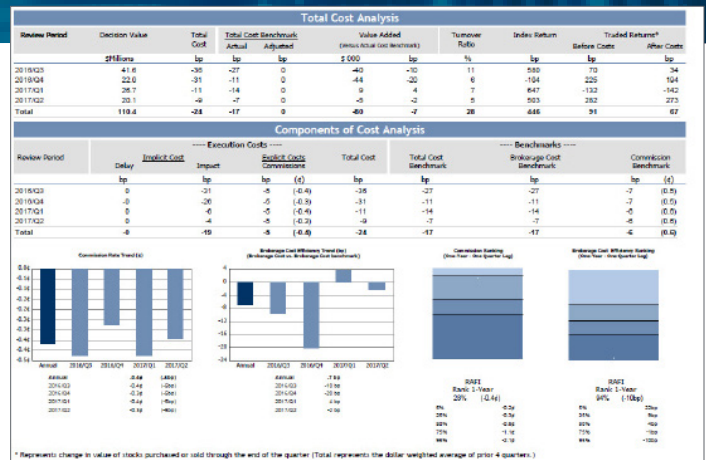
Total Cost Analysis

| Review Period | Decision Value | Total Cost | Total Cost Benchmark Actual | Adjusted | Value Added (Versus Actual Cost Benchmark) | | Turnover Ratio | Index Return | Traded Returns* Before Costs | After Costs |
|---|---|---|---|---|---|---|---|---|---|---|
| | $Millions | bp | bp | bp | $ 000 | bp | % | bp | bp | bp |
| 2016/Q3 | 41.6 | -36 | -27 | 0 | -40 | -10 | 11 | 580 | 70 | 34 |
| 2016/Q4 | 22.0 | -31 | -11 | 0 | -44 | -20 | 6 | -184 | 225 | 194 |
| 2017/Q1 | 26.7 | -11 | -14 | 0 | 9 | 4 | 7 | 647 | -132 | -142 |
| 2017/Q2 | 20.1 | -9 | -7 | 0 | -5 | -2 | 5 | 503 | 282 | 273 |
| Total | 110.4 | -24 | -17 | 0 | -80 | -7 | 28 | 446 | 91 | 67 |

Components of Cost Analysis

| Review Period | Implicit Cost Delay | Impact | Explicit Costs Commissions | | Total Cost | Total Cost Benchmark | Brokerage Cost Benchmark | Commission Benchmark | |
|---|---|---|---|---|---|---|---|---|---|
| | bp | bp | bp | (¢) | bp | bp | bp | bp | (¢) |
| 2016/Q3 | 0 | -31 | -5 | (-0.4) | -36 | -27 | -27 | -7 | (0.5) |
| 2016/Q4 | -0 | -26 | -5 | (-0.3) | -31 | -11 | -11 | -7 | (0.5) |
| 2017/Q1 | 0 | -6 | -5 | (-0.4) | -11 | -14 | -14 | -6 | (0.5) |
| 2017/Q2 | -0 | -4 | -5 | (-0.3) | -9 | -7 | -7 | -6 | (0.5) |
| Total | -0 | -19 | -5 | (-0.4) | -24 | -17 | -17 | -6 | (0.5) |

Commission Rate Trend (¢)

-0.0¢ -0.1¢ -0.2¢ -0.3¢ -0.4¢ -0.5¢

Annual 2016/Q3 2016/Q4 2017/Q1 2017/Q2

Annual -0.4¢ (-40¢)
2016/Q3 -0.4¢ (-2bt)
2016/Q4 -0.3¢ (-2bt)
2017/Q1 -0.4¢ (-5bt)
2017/Q2 -0.3¢ (-40¢)

Brokerage Cost Efficiency Trend (bp) (Brokerage Cost vs. Brokerage Cost benchmark)

0 -3 -6 -9 -12 -15 -18 -21 -24

Annual 2016/Q3 2016/Q4 2017/Q1 2017/Q2

Annual -7 bp
2016/Q3 -10 bp
2016/Q4 -20 bp
2017/Q1 +5 bp
2017/Q2 -2 bp

Commission Ranking (One Year - One Quarter Lag)

RAFI
Rank 1-Year
29% (-0.4¢)

5% -0.2¢
25% -0.3¢
50% -0.5¢
75% -1.1¢
95% -2.1¢

Brokerage Cost Efficiency Ranking (One Year - One Quarter Lag)

RAFI
Rank 1-Year
94% (-10bp)

5% 33bp
25% 9bp
50% -6bp
75% -11bp
95% -100bp

* Represents change in value of stocks purchased or sold through the end of the quarter (Total represents the dollar weighted average of prior 4 quarters.)